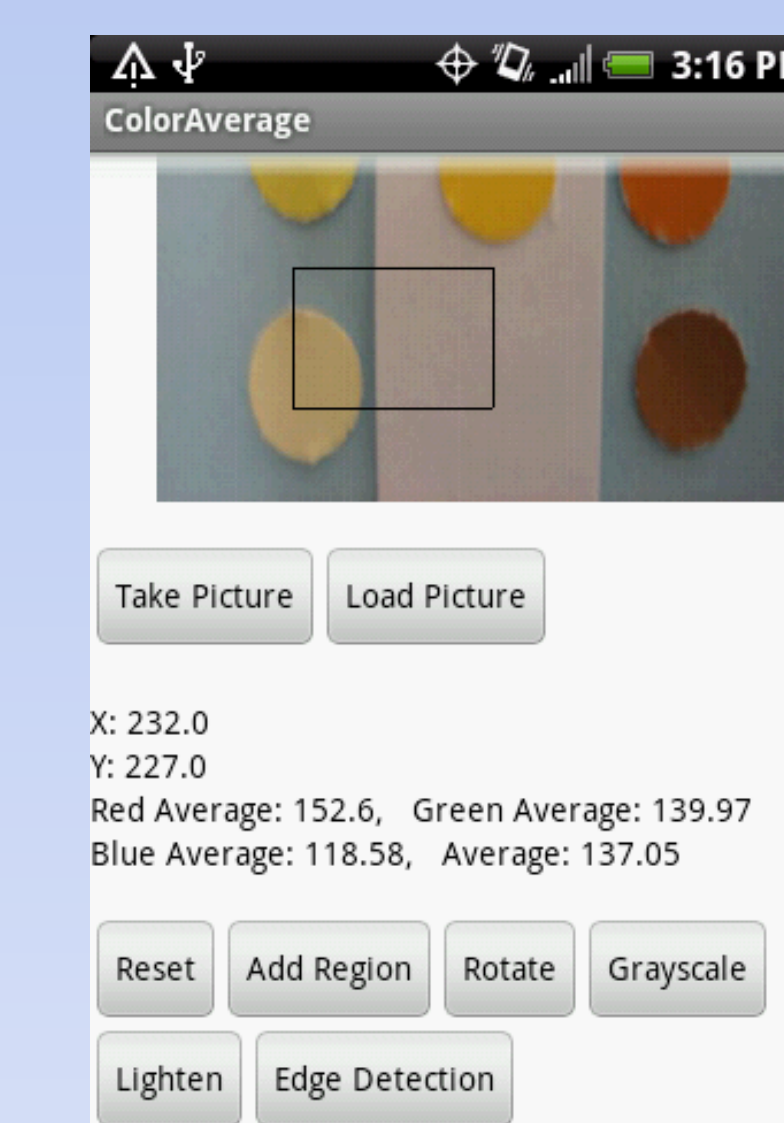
3:16 P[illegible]
ColorAverage

Take Picture
Load Picture

X: 232.0
Y: 227.0
Red Average: 152.6, Green Average: 139.97
Blue Average: 118.58, Average: 137.05

Reset
Add Region
Rotate
Grayscale
Lighten
Edge Detection